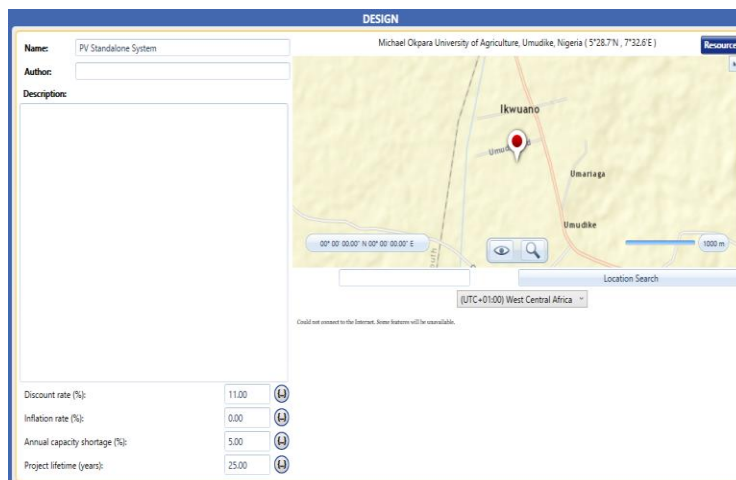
DESIGN

Name: PV Standalone System

Author:

Description:

Michael Okpara University of Agriculture, Umudike, Nigeria ( 5°28.7'N , 7°32.6'E )

Resource

Ikwuano

Umud

Umariaga

Umudike

00° 00' 00.00" N 00° 00' 00.00" E

1000 m

Location Search

(UTC+01:00) West Central Africa

Could not connect to the Internet. Some features will be unavailable.

Discount rate (%): 11.00

Inflation rate (%): 0.00

Annual capacity shortage (%): 5.00

Project lifetime (years): 25.00